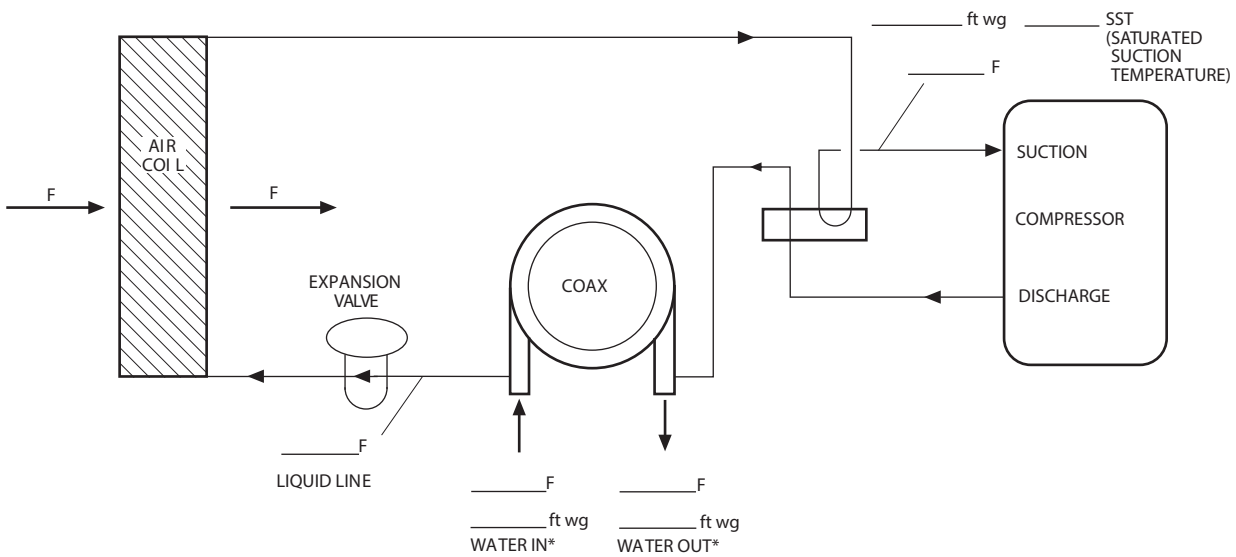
_______ ft wg _______ SST (SATURATED SUCTION TEMPERATURE)

_______ F

AIR COIL

F

F

SUCTION

COMPRESSOR

DISCHARGE

EXPANSION VALVE

COAX

_______ F

LIQUID LINE

_______ F

_______ ft wg

WATER IN*

_______ F

_______ ft wg

WATER OUT*